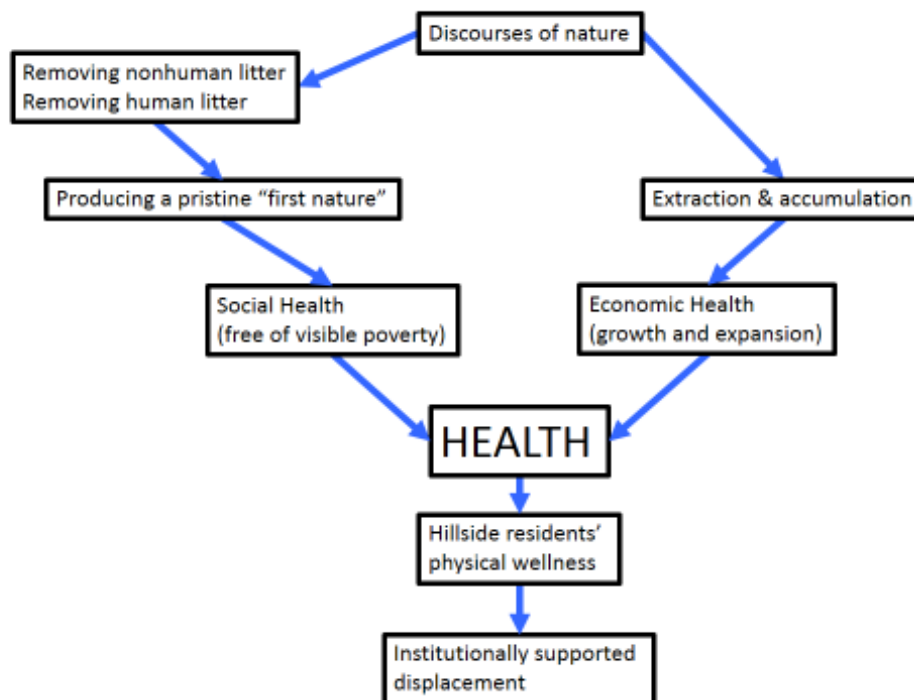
Discourses of nature

Removing nonhuman litter
Removing human litter

Producing a pristine "first nature"

Extraction & accumulation

Social Health
(free of visible poverty)

Economic Health
(growth and expansion)

HEALTH

Hillside residents' physical wellness

Institutionally supported displacement